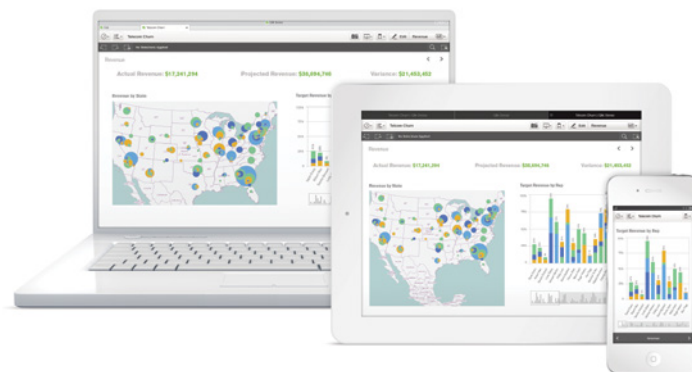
Telecom Churn

Edit Revenue

Revenue

Actual Revenue: $17,241,294

Projected Revenue: $36,894,746

Variance: $21,653,452

Revenue by State

Target Revenue by Rep

Revenue

Actual Revenue: $17,241,294

Projected Revenue: $36,894,746

Variance: $21,653,452

Revenue by State

Target Revenue by Rep

Telecom Churn

Target Revenue by Rep